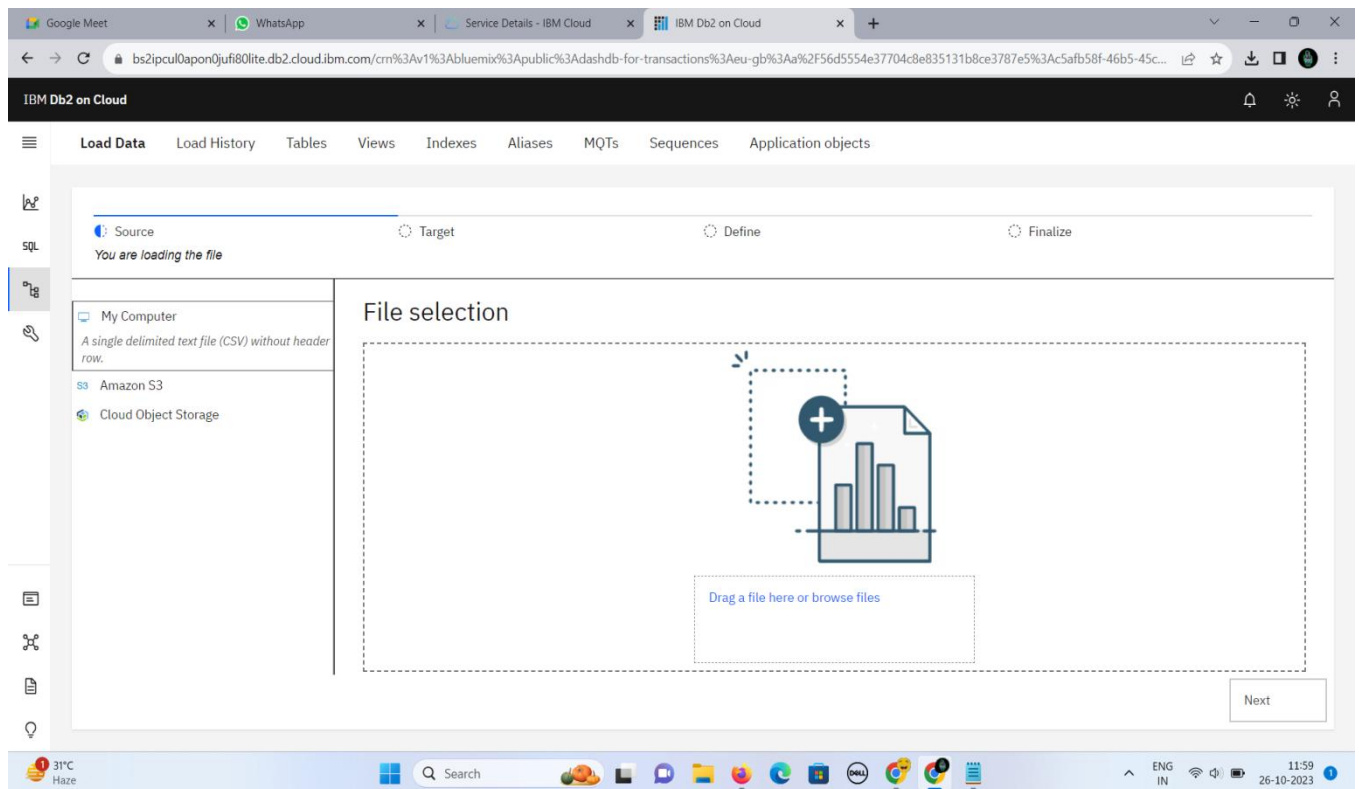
Google Meet × WhatsApp × Service Details - IBM Cloud × IBM Db2 on Cloud × +

bs2ipcul0apon0jufi80lite.db2.cloud.ibm.com/crn%3Av1%3Abluemix%3Apublic%3Adashdb-for-transactions%3Aeu-gb%3Aa%2F56d5554e37704c8e835131b8ce3787e5%3Ac5afb58f-46b5-45c...

IBM Db2 on Cloud

Load Data Load History Tables Views Indexes Aliases MQTs Sequences Application objects

SQL

Source Target Define Finalize

You are loading the file

My Computer

A single delimited text file (CSV) without header row.

S3 Amazon S3

Cloud Object Storage

File selection

Drag a file here or browse files

Next

31°C Haze

Search

ENG IN 11:59 26-10-2023